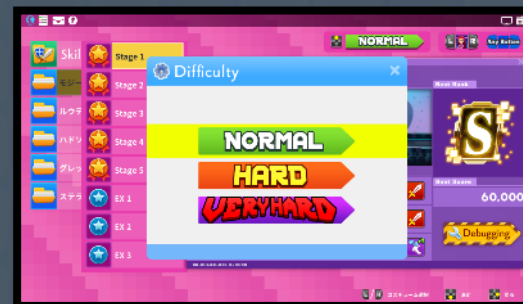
Skil

モジ

ルウテ

ハドソ

グレッ

ステラ

Stage 1

Stage 2

Stage 3

Stage 4

Stage 5

EX 1

EX 1

EX 3

NORMAL

Key Bellow

Difficulty

×

NORMAL

HARD

VERYHARD

Best Rank

S

Best Score

60,000

Debugging